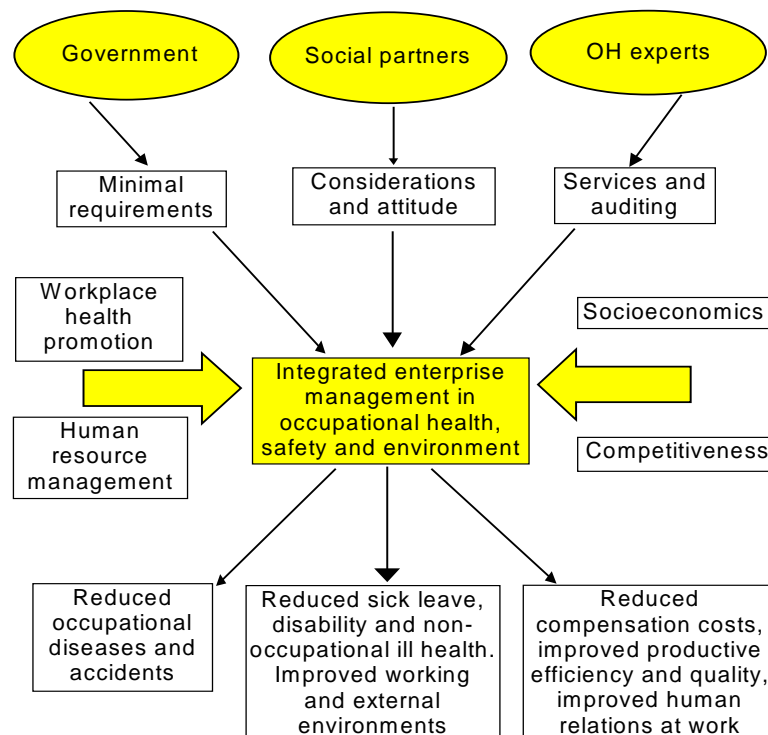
Government

Social partners

OH experts

Minimal requirements

Considerations and attitude

Services and auditing

Workplace health promotion

Socioeconomics

Integrated enterprise management in occupational health, safety and environment

Human resource management

Competitiveness

Reduced occupational diseases and accidents

Reduced sick leave, disability and non-occupational ill health. Improved working and external environments

Reduced compensation costs, improved productive efficiency and quality, improved human relations at work